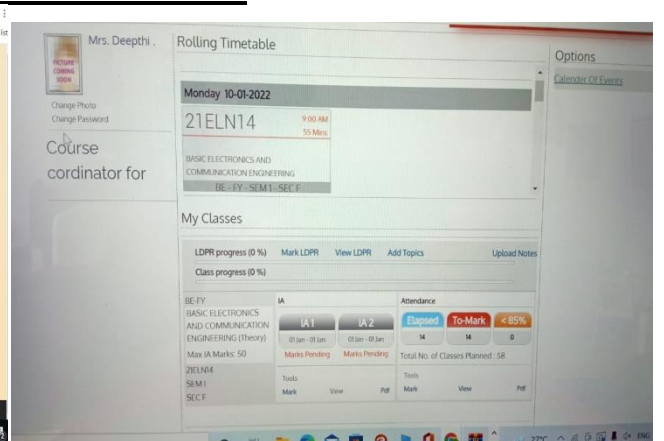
PICTURE COMING SOON

Mrs. Deepthi .

Change Photo
Change Password

Course cordinator for

Rolling Timetable

Monday 10-01-2022

21ELN14

9:00 AM
55 Mins

BASIC ELECTRONICS AND COMMUNICATION ENGINEERING

BE - FY - SEM 1 - SEC F

My Classes

LDPR progress (0 %) Mark LDPR View LDPR Add Topics Upload Notes

Class progress (0 %)

BE-FY
BASIC ELECTRONICS AND COMMUNICATION ENGINEERING (Theory)
Max IA Marks: 50
21ELN14
SEM I
SEC F

IA

IA 1
01 Jan - 01 Jan
Marks Pending

IA 2
01 Jan - 01 Jan
Marks Pending

Tools
Mark View Pdf

Attendance

Elapsed
14

To-Mark
14

< 85%
0

Total No. of Classes Planned : 58

Tools
Mark View Pdf

Options

Calender Of Events